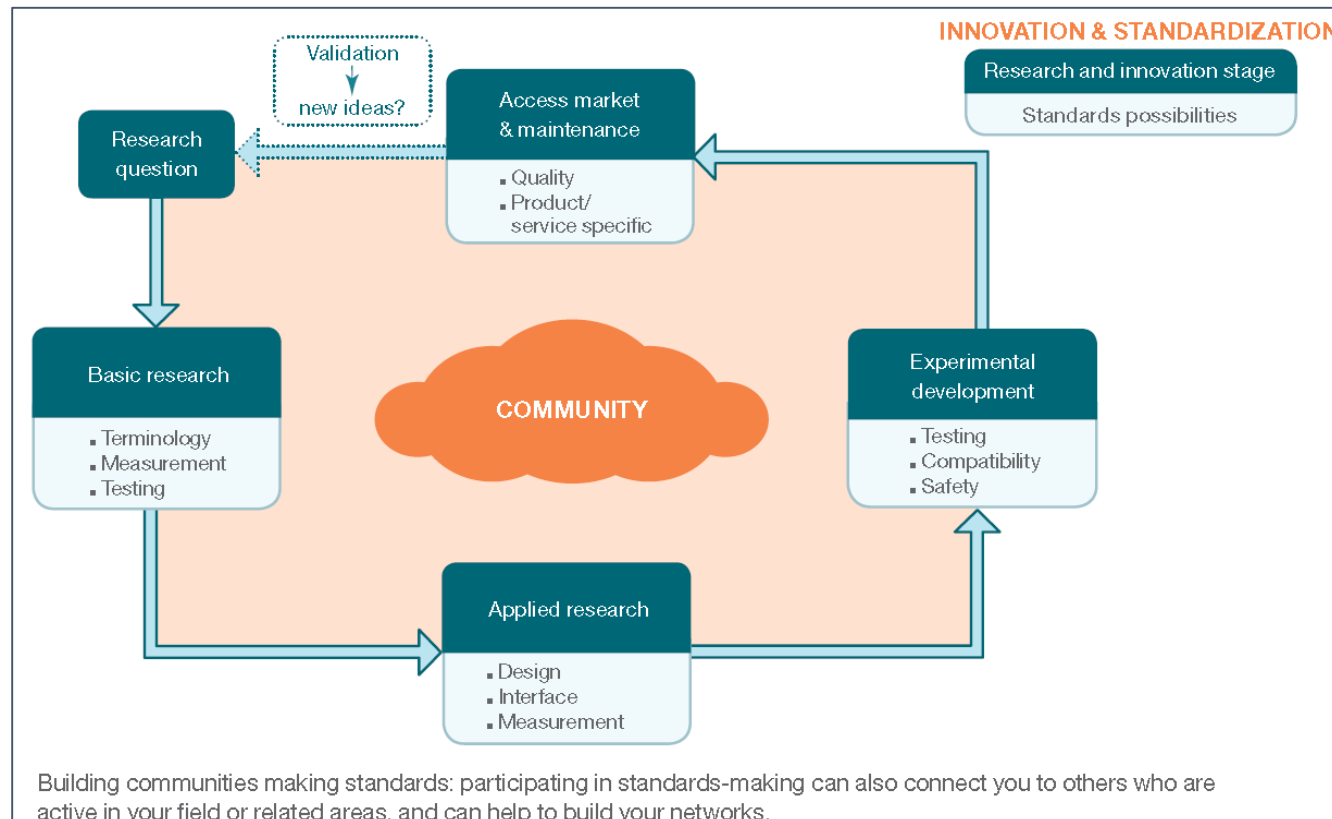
INNOVATION & STANDARDIZATIO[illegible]

Research and innovation stage

Standards possibilities

Validation
new ideas?

Research question

Access market & maintenance

- Quality
- Product/ service specific

Basic research

- Terminology
- Measurement
- Testing

COMMUNITY

Experimental development

- Testing
- Compatibility
- Safety

Applied research

- Design
- Interface
- Measurement

Building communities making standards: participating in standards-making can also connect you to others who are active in your field or related areas, and can help to build your networks.